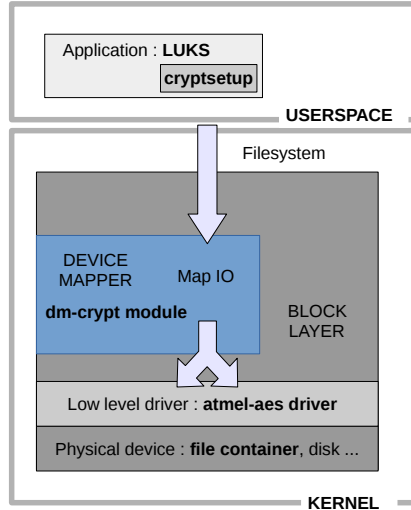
Application : **LUKS**

**cryptsetup**

**USERSPACE**

Filesystem

DEVICE MAPPER

Map IO

**dm-crypt module**

BLOCK LAYER

Low level driver : **atmel-aes driver**

Physical device : **file container**, disk ...

**KERNEL**